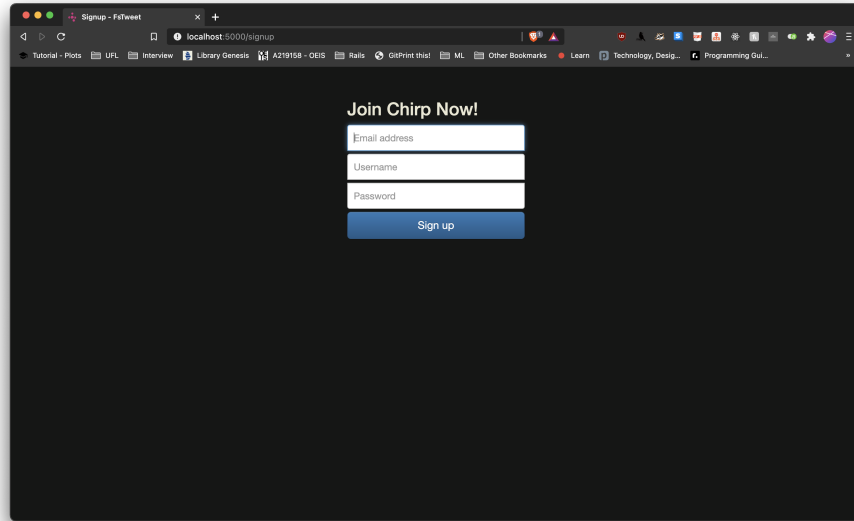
Signup - FsTweet

localhost:5000/signup

Tutorial - Plots UFL Interview Library Genesis A219158 - OEIS Rails GitPrint this! ML Other Bookmarks Learn Technology, Desig... Programming Gui...

Join Chirp Now!

Email address

Username

Password

Sign up